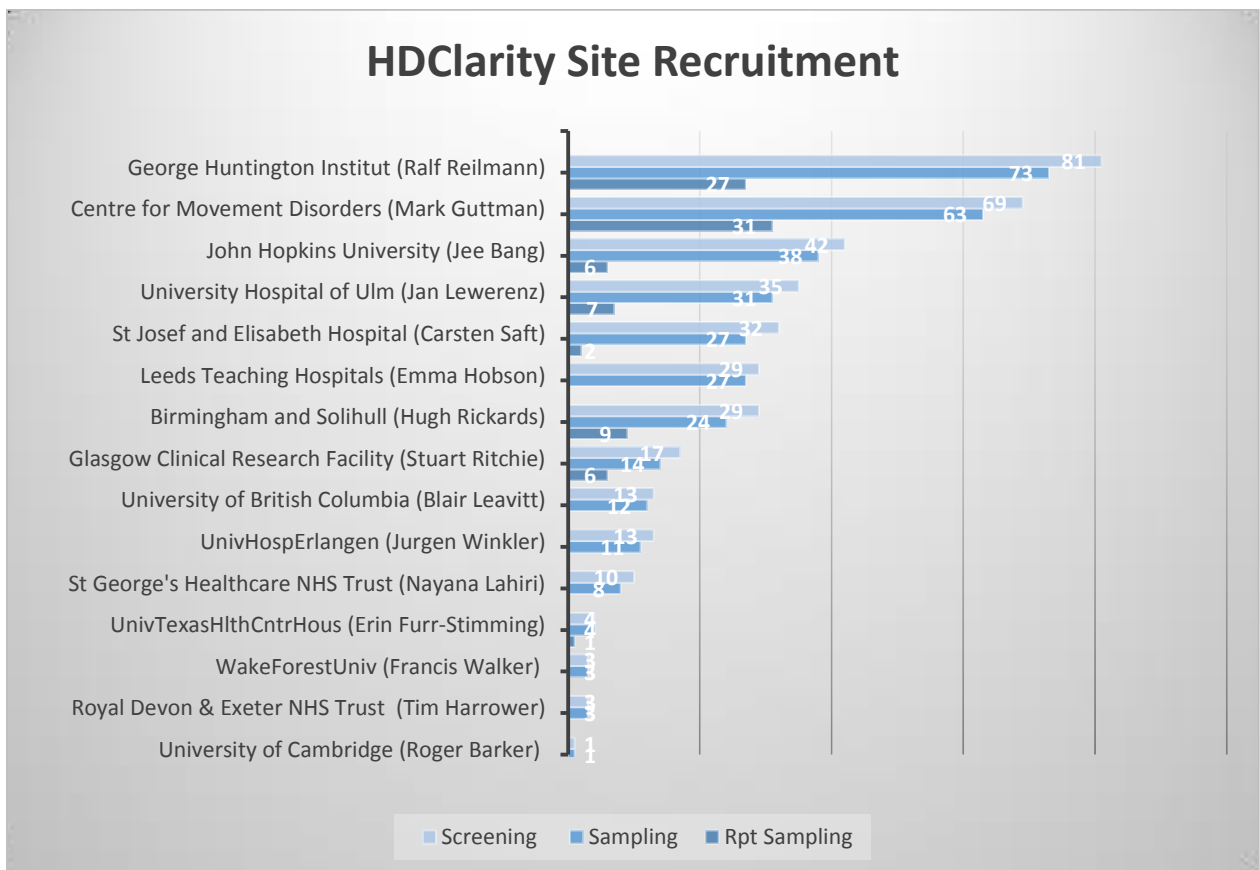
HDClarity Site Recruitment

George Huntington Institut (Ralf Reilmann) 81 73 27
Centre for Movement Disorders (Mark Guttman) 69 63 31
John Hopkins University (Jee Bang) 42 38 6
University Hospital of Ulm (Jan Lewerenz) 35 31 7
St Josef and Elisabeth Hospital (Carsten Saft) 32 27 2
Leeds Teaching Hospitals (Emma Hobson) 29 27
Birmingham and Solihull (Hugh Rickards) 29 24 9
Glasgow Clinical Research Facility (Stuart Ritchie) 17 14 6
University of British Columbia (Blair Leavitt) 13 12
UnivHospErlangen (Jurgen Winkler) 13 11
St George's Healthcare NHS Trust (Nayana Lahiri) 10 8
UnivTexasHlthCntrHous (Erin Furr-Stimming) 4 4 1
WakeForestUniv (Francis Walker) 3 3
Royal Devon & Exeter NHS Trust (Tim Harrower) 3 3
University of Cambridge (Roger Barker) 1 1

Screening Sampling Rpt Sampling